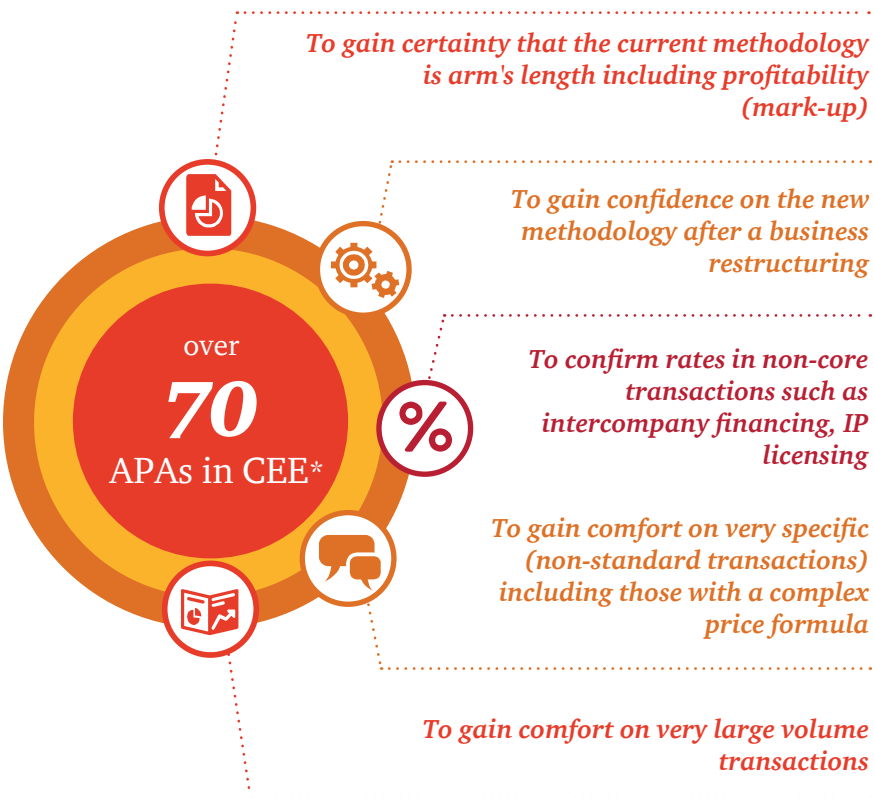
over
70
APAs in CEE*

To gain certainty that the current methodology is arm's length including profitability (mark-up)

To gain confidence on the new methodology after a business restructuring

To confirm rates in non-core transactions such as intercompany financing, IP licensing

To gain comfort on very specific (non-standard transactions) including those with a complex price formula

To gain comfort on very large volume transactions